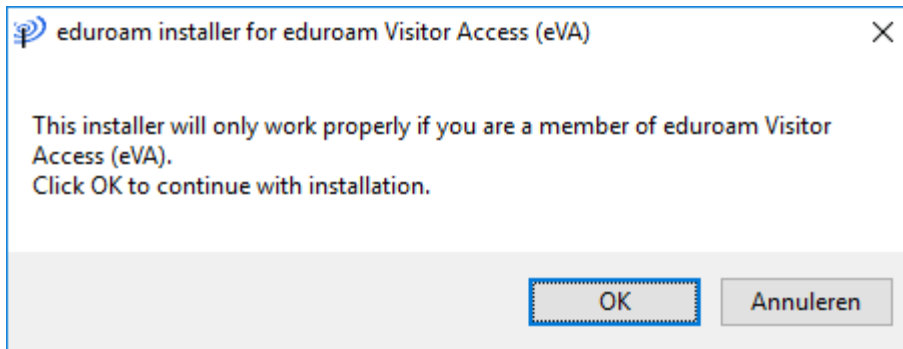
eduroam installer for eduroam Visitor Access (eVA)

×

This installer will only work properly if you are a member of eduroam Visitor Access (eVA).
Click OK to continue with installation.

OK

Annuleren